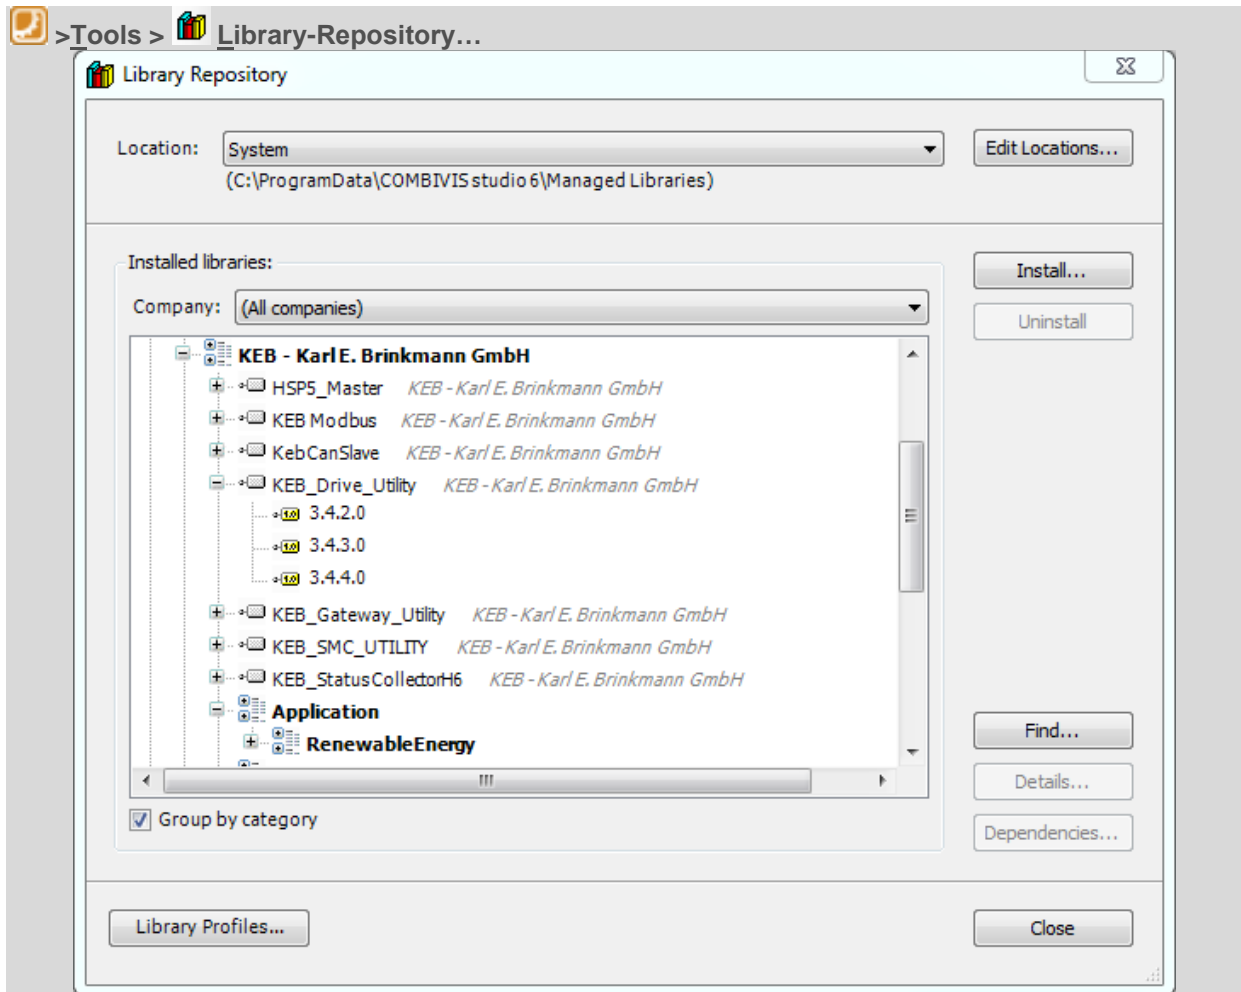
>Tools > Library-Repository…

Library Repository

Location: System

(C:\ProgramData\COMBIVIS studio 6\Managed Libraries)

Edit Locations...

Installed libraries:

Install...

Company: (All companies)

Uninstall

KEB - Karl E. Brinkmann GmbH

HSP5_Master KEB - Karl E. Brinkmann GmbH

KEB Modbus KEB - Karl E. Brinkmann GmbH

KebCanSlave KEB - Karl E. Brinkmann GmbH

KEB_Drive_Utility KEB - Karl E. Brinkmann GmbH

3.4.2.0

3.4.3.0

3.4.4.0

KEB_Gateway_Utility KEB - Karl E. Brinkmann GmbH

KEB_SMC_UTILITY KEB - Karl E. Brinkmann GmbH

KEB_StatusCollectorH6 KEB - Karl E. Brinkmann GmbH

Application

RenewableEnergy

Find...

Details...

Group by category

Dependencies...

Library Profiles...

Close